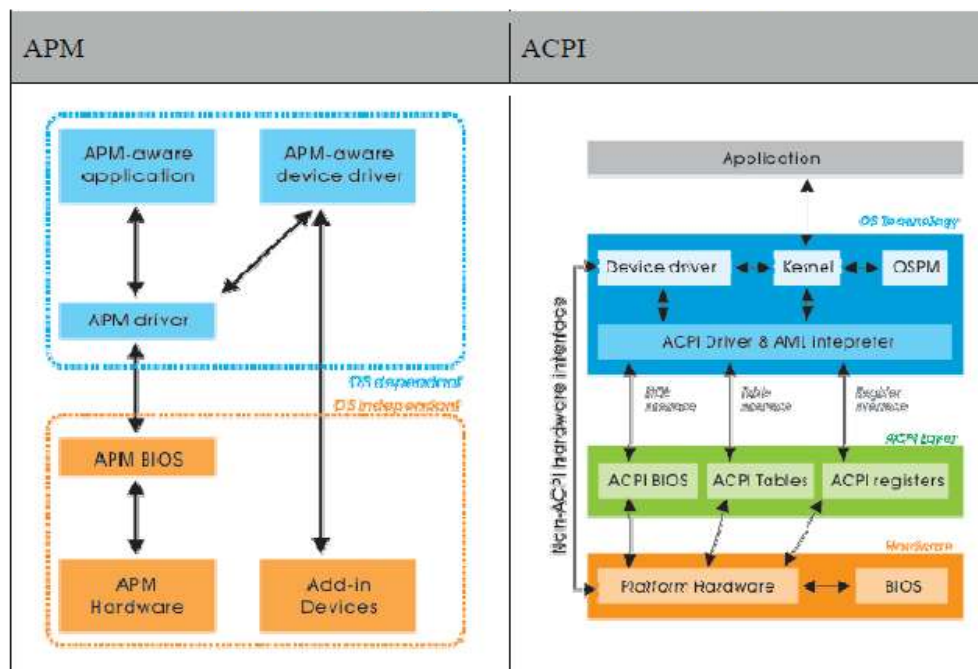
| APM | ACPI |
|---|---|
| APM-aware application<br>APM-aware device driver<br>APM driver<br>OS dependent<br>OS independent<br>APM BIOS<br>APM Hardware<br>Add-in Devices | Application<br>OS technology<br>Device driver<br>Kernel<br>OSPM<br>ACPI Driver & AML Intepreter<br>Non-ACPI hardware interface<br>BIOS interface<br>Table interface<br>Register interface<br>ACPI layer<br>ACPI BIOS<br>ACPI Tables<br>ACPI registers<br>Hardware<br>Platform Hardware<br>BIOS |